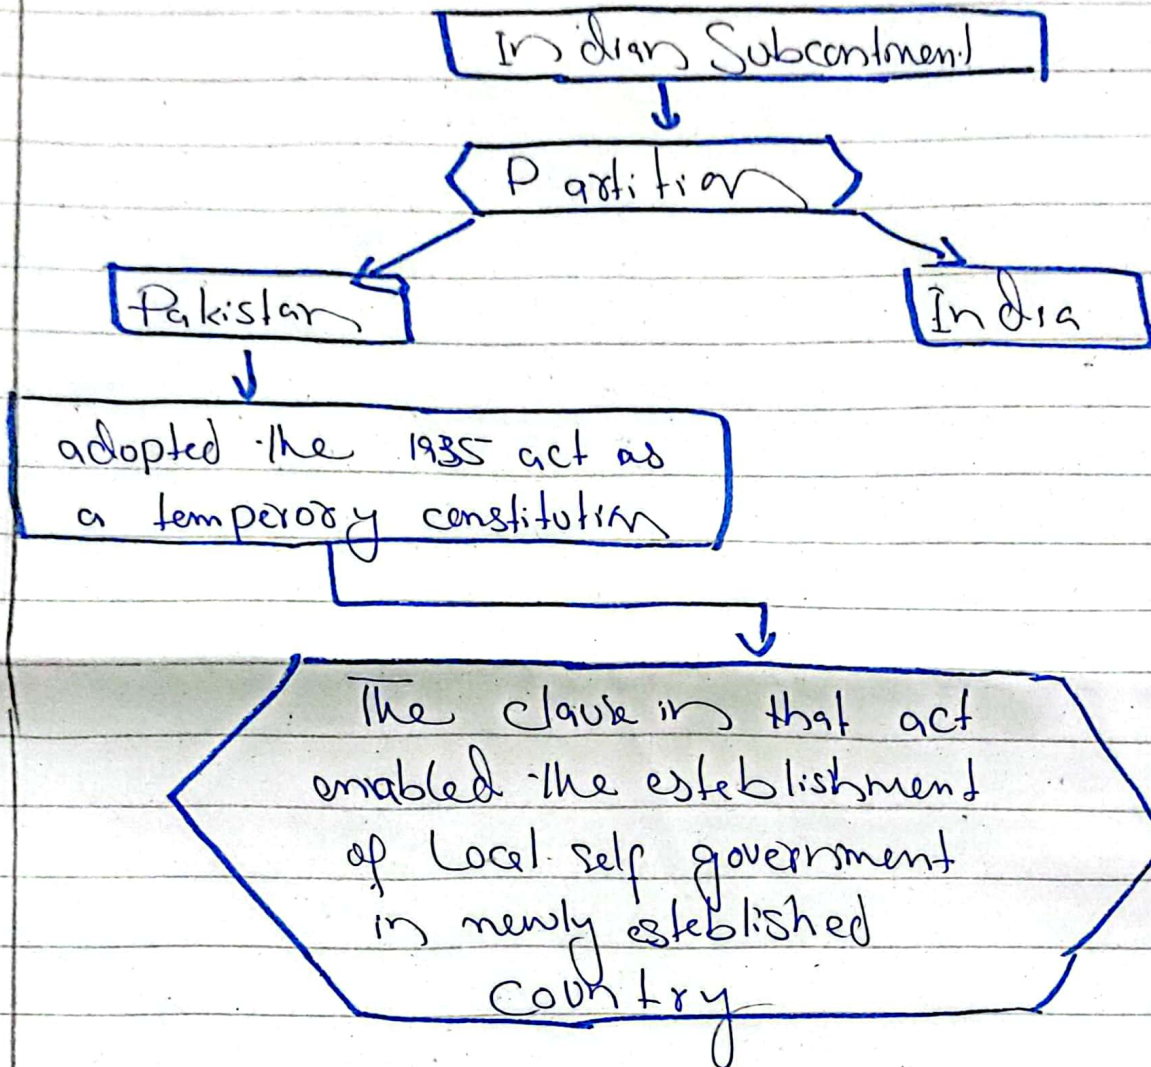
Indian Subcontinent

Partition

Pakistan

India

adopted the 1935 act as a temperory constitution

The clause in that act enabled the esteblishment of Local self government in newly esteblished country